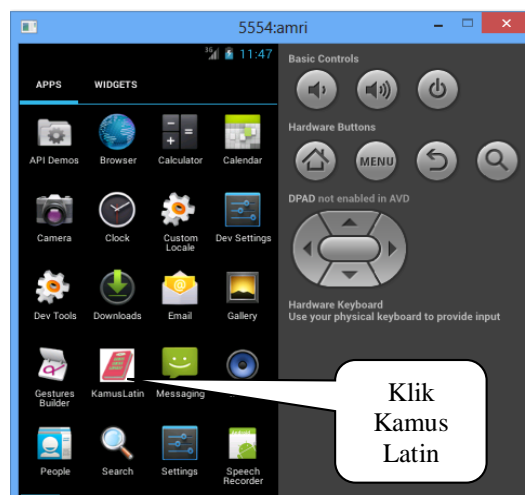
5554:amri

11:47

APPS WIDGETS

API Demos Browser Calculator Calendar

Camera Clock Custom Locale Dev Settings

Dev Tools Downloads Email Gallery

Gestures Builder KamusLatin Messaging

People Search Settings Speech Recorder

Basic Controls

Hardware Buttons

MENU

DPAD not enabled in AVD

Hardware Keyboard
Use your physical keyboard to provide input

Klik Kamus Latin